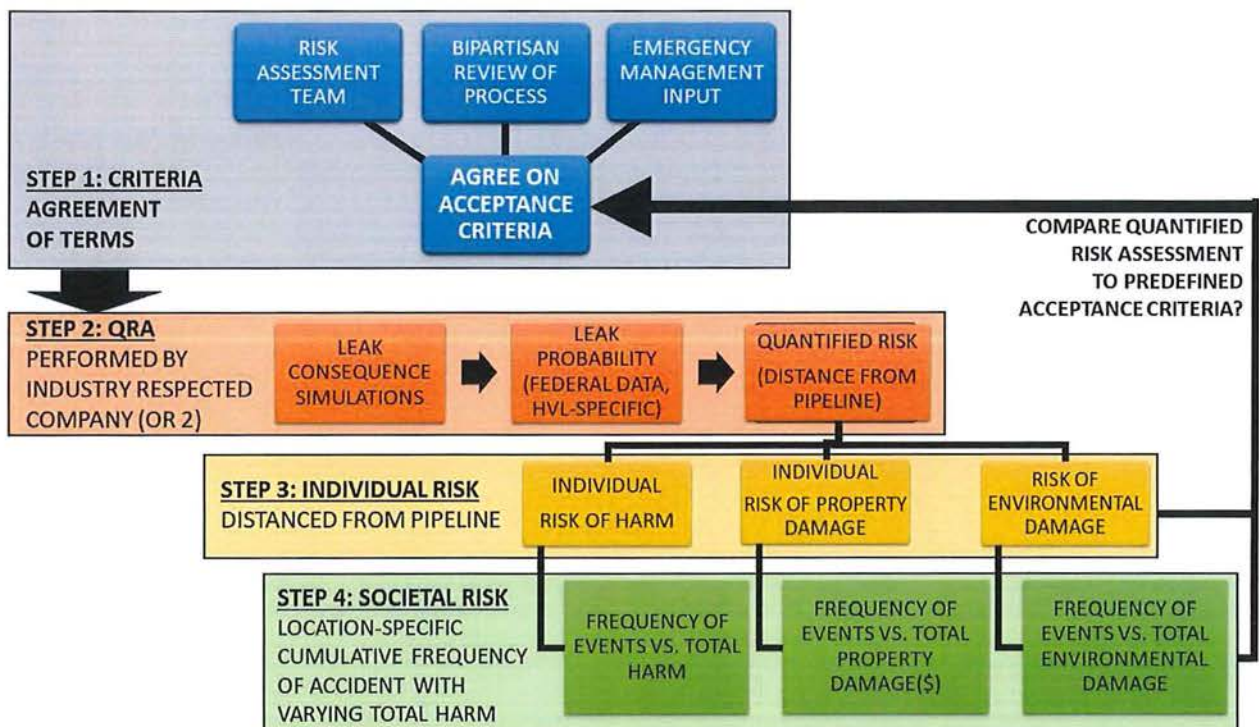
RISK ASSESSMENT TEAM

BIPARTISAN REVIEW OF PROCESS

EMERGENCY MANAGEMENT INPUT

STEP 1: CRITERIA AGREEMENT OF TERMS

AGREE ON ACCEPTANCE CRITERIA

COMPARE QUANTIFIED RISK ASSESSMENT TO PREDEFINED ACCEPTANCE CRITERIA?

STEP 2: QRA PERFORMED BY INDUSTRY RESPECTED COMPANY (OR 2)

LEAK CONSEQUENCE SIMULATIONS

LEAK PROBABILITY (FEDERAL DATA, HVL-SPECIFIC)

QUANTIFIED RISK (DISTANCE FROM PIPELINE)

STEP 3: INDIVIDUAL RISK DISTANCED FROM PIPELINE

INDIVIDUAL RISK OF HARM

INDIVIDUAL RISK OF PROPERTY DAMAGE

RISK OF ENVIRONMENTAL DAMAGE

STEP 4: SOCIETAL RISK LOCATION-SPECIFIC CUMULATIVE FREQUENCY OF ACCIDENT WITH VARYING TOTAL HARM

FREQUENCY OF EVENTS VS. TOTAL HARM

FREQUENCY OF EVENTS VS. TOTAL PROPERTY DAMAGE($)

FREQUENCY OF EVENTS VS. TOTAL ENVIRONMENTAL DAMAGE